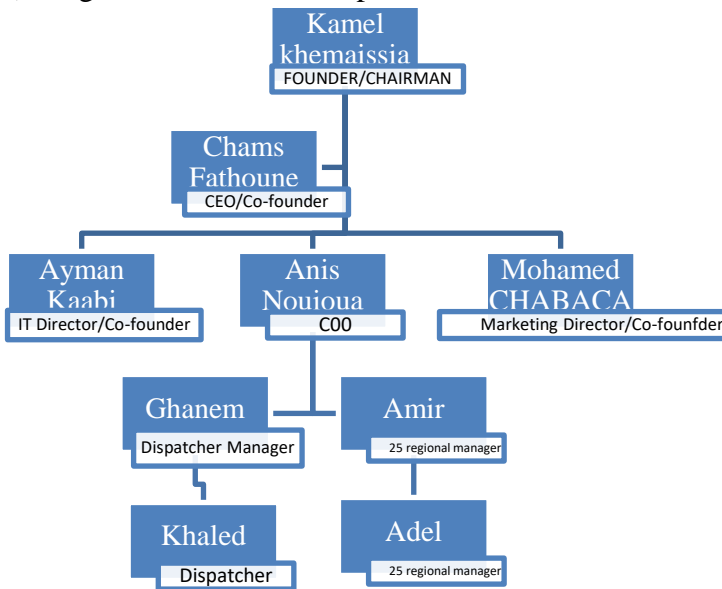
Kamel khemaissia
FOUNDER/CHAIRMAN

Chams Fathoune
CEO/Co-founder

Ayman Kaabi
IT Director/Co-founder

Anis Nouioua
C00

Mohamed CHABACA
Marketing Director/Co-founfder

Ghanem
Dispatcher Manager

Amir
25 regional manager

Khaled
Dispatcher

Adel
25 regional manager